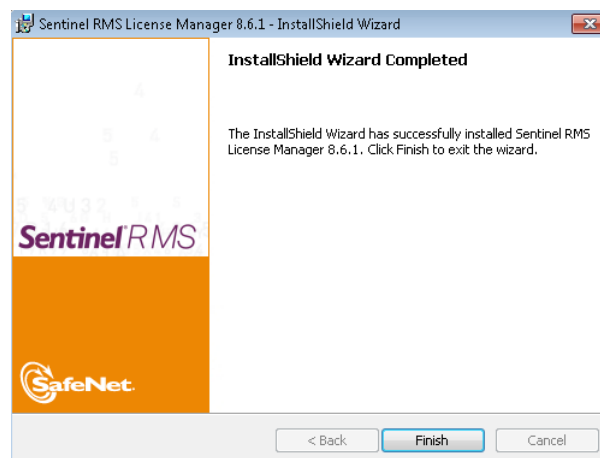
Sentinel RMS License Manager 8.6.1 - InstallShield Wizard

InstallShield Wizard Completed

The InstallShield Wizard has successfully installed Sentinel RMS License Manager 8.6.1. Click Finish to exit the wizard.

Sentinel RMS

SafeNet

< Back

Finish

Cancel